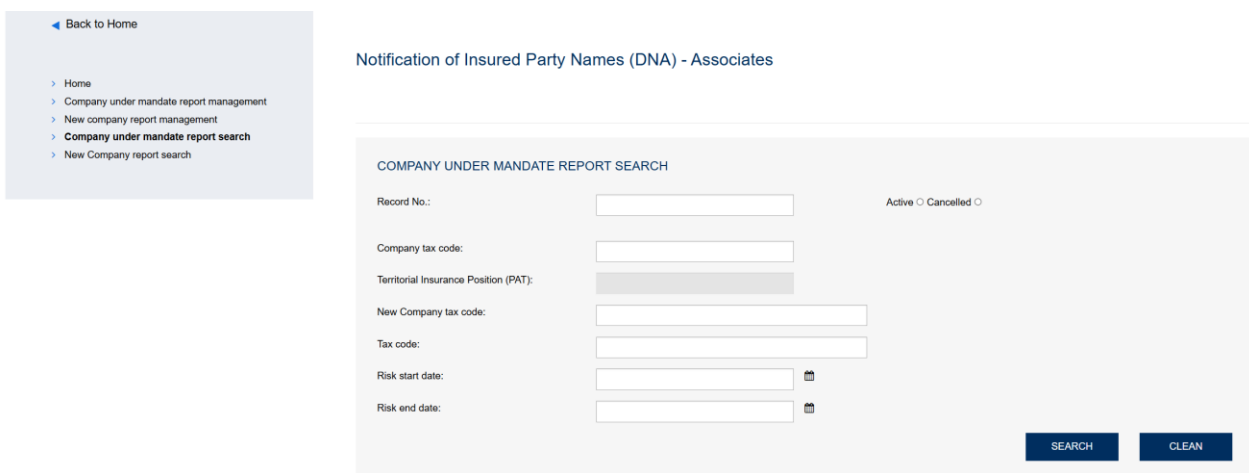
◀ Back to Home

> Home
> Company under mandate report management
> New company report management
> Company under mandate report search
> New Company report search

Notification of Insured Party Names (DNA) - Associates

COMPANY UNDER MANDATE REPORT SEARCH

Record No.:

Active ○ Cancelled ○

Company tax code:

Territorial Insurance Position (PAT):

New Company tax code:

Tax code:

Risk start date:

Risk end date:

SEARCH

CLEAN